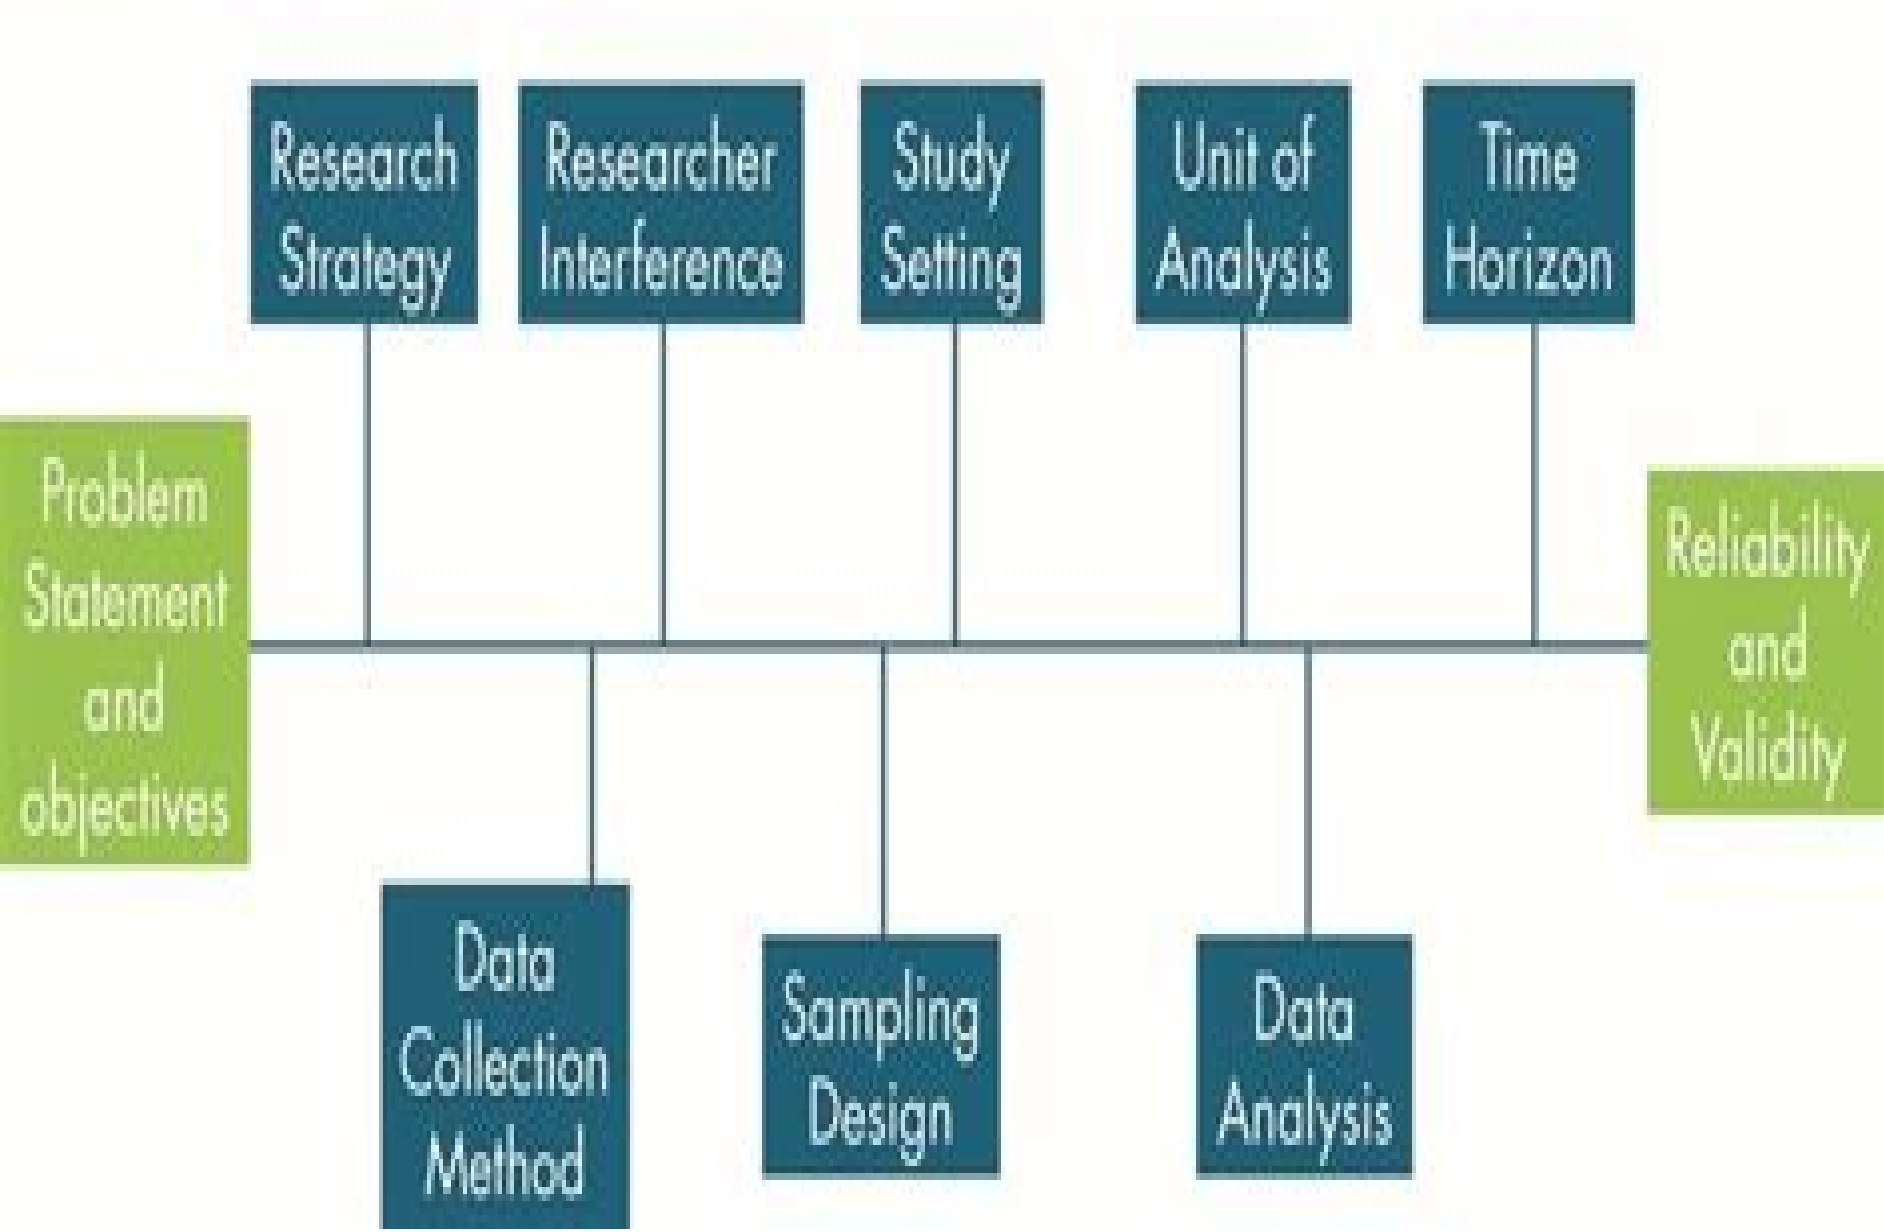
Research Strategy

Researcher Interference

Study Setting

Unit of Analysis

Time Horizon

Problem Statement and objectives

Reliability and Validity

Data Collection Method

Sampling Design

Data Analysis